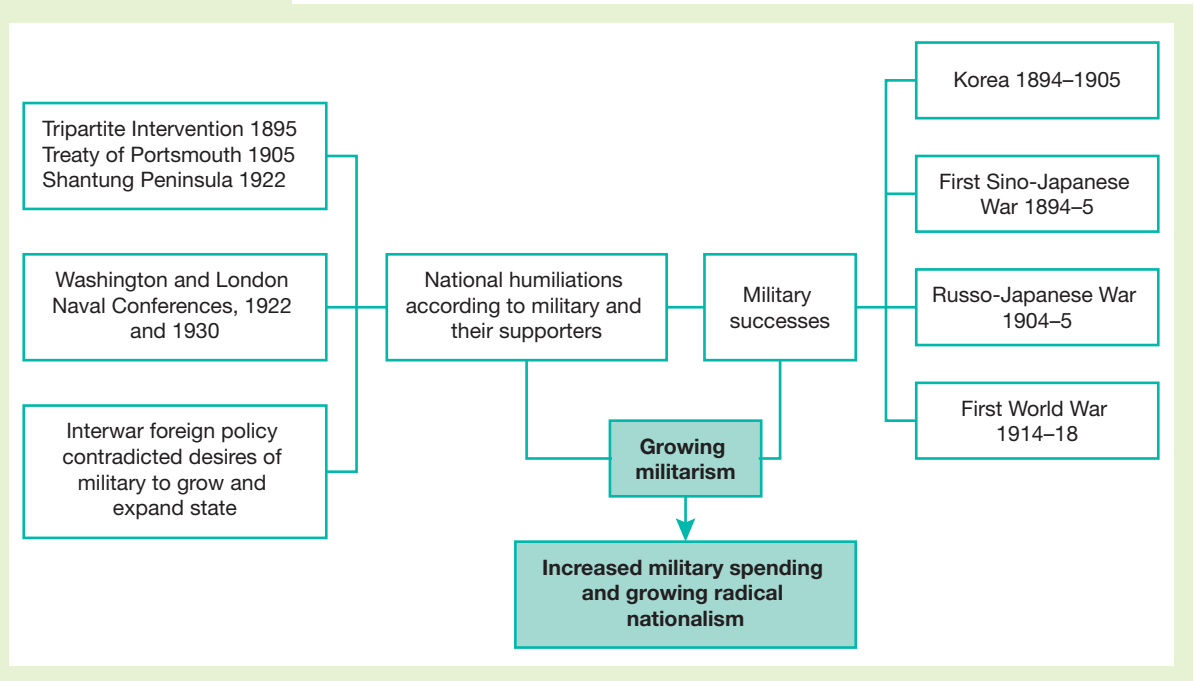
Tripartite Intervention 1895
Treaty of Portsmouth 1905
Shantung Peninsula 1922

Washington and London Naval Conferences, 1922 and 1930

Interwar foreign policy contradicted desires of military to grow and expand state

National humiliations according to military and their supporters

Military successes

Korea 1894–1905

First Sino-Japanese War 1894–5

Russo-Japanese War 1904–5

First World War 1914–18

Growing militarism

Increased military spending and growing radical nationalism